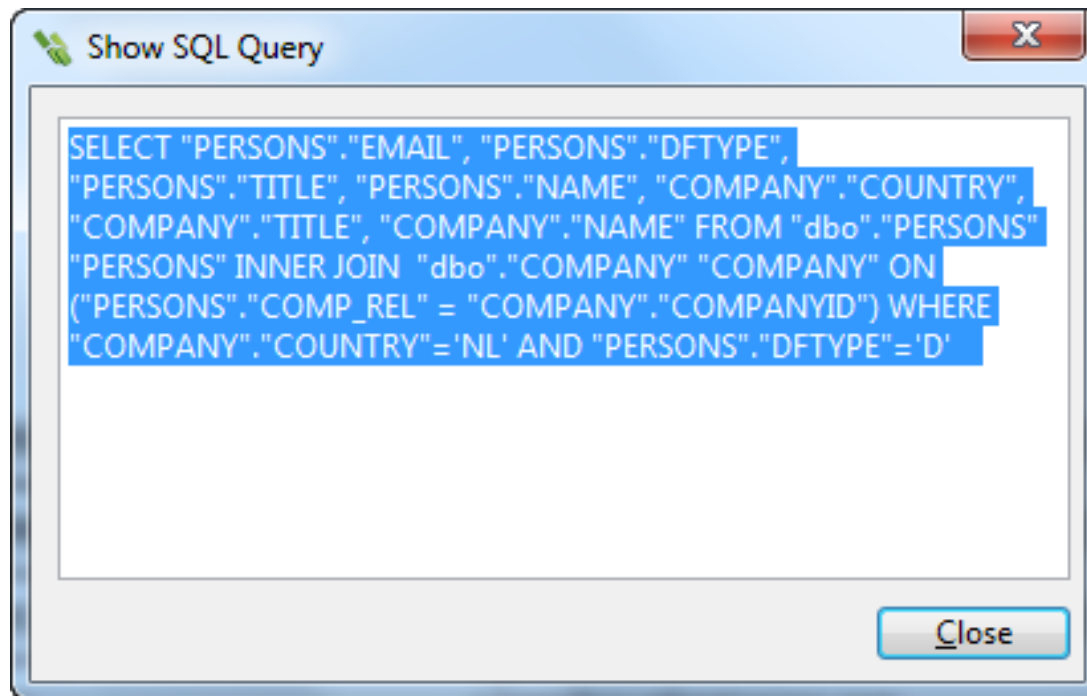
Show SQL Query

SELECT "PERSONS"."EMAIL", "PERSONS"."DFTYPE", "PERSONS"."TITLE", "PERSONS"."NAME", "COMPANY"."COUNTRY", "COMPANY"."TITLE", "COMPANY"."NAME" FROM "dbo"."PERSONS" "PERSONS" INNER JOIN "dbo"."COMPANY" "COMPANY" ON ("PERSONS"."COMP_REL" = "COMPANY"."COMPANYID") WHERE "COMPANY"."COUNTRY"='NL' AND "PERSONS"."DFTYPE"='D'

Close